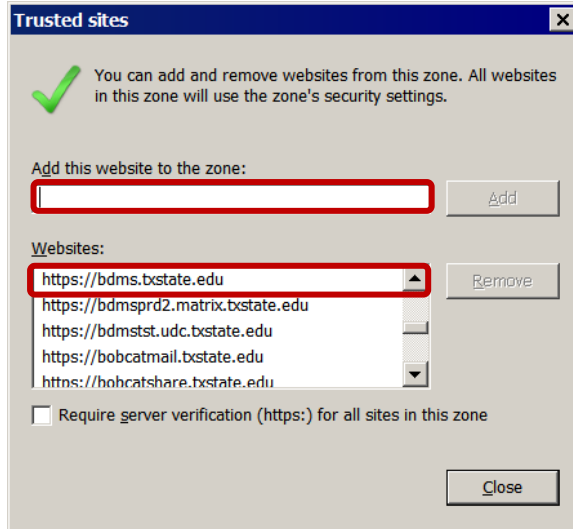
Trusted sites

You can add and remove websites from this zone. All websites in this zone will use the zone's security settings.

Add this website to the zone:

Add

Websites:

https://bdms.txstate.edu
https://bdmsprd2.matrix.txstate.edu
https://bdmstst.udc.txstate.edu
https://bobcatmail.txstate.edu
https://bobcatshare.txstate.edu

Remove

Require server verification (https:) for all sites in this zone

Close